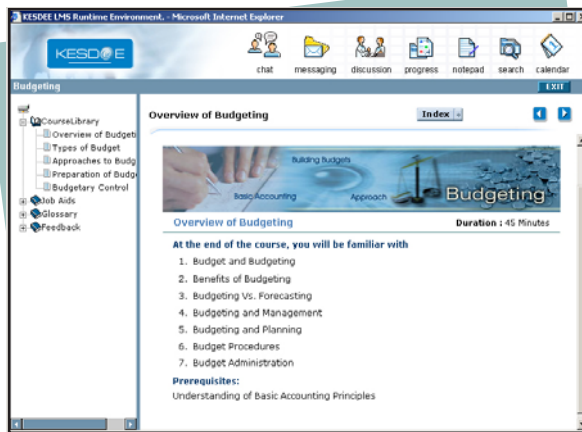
KESDEE LMS Runtime Environment. - Microsoft Internet Explorer

KESDEE

chat messaging discussion progress notepad search calendar

Budgeting

EXIT

CourseLibrary
Overview of Budgeti
Types of Budget
Approaches to Budg
Preparation of Budge
Budgetary Control
Job Aids
Glossary
Feedback

Overview of Budgeting

Index

Building Budgets
Basic Accounting
Approach
Budgeting

Overview of Budgeting

Duration : 45 Minutes

At the end of the course, you will be familiar with

1. Budget and Budgeting
2. Benefits of Budgeting
3. Budgeting Vs. Forecasting
4. Budgeting and Management
5. Budgeting and Planning
6. Budget Procedures
7. Budget Administration

Prerequisites:
Understanding of Basic Accounting Principles